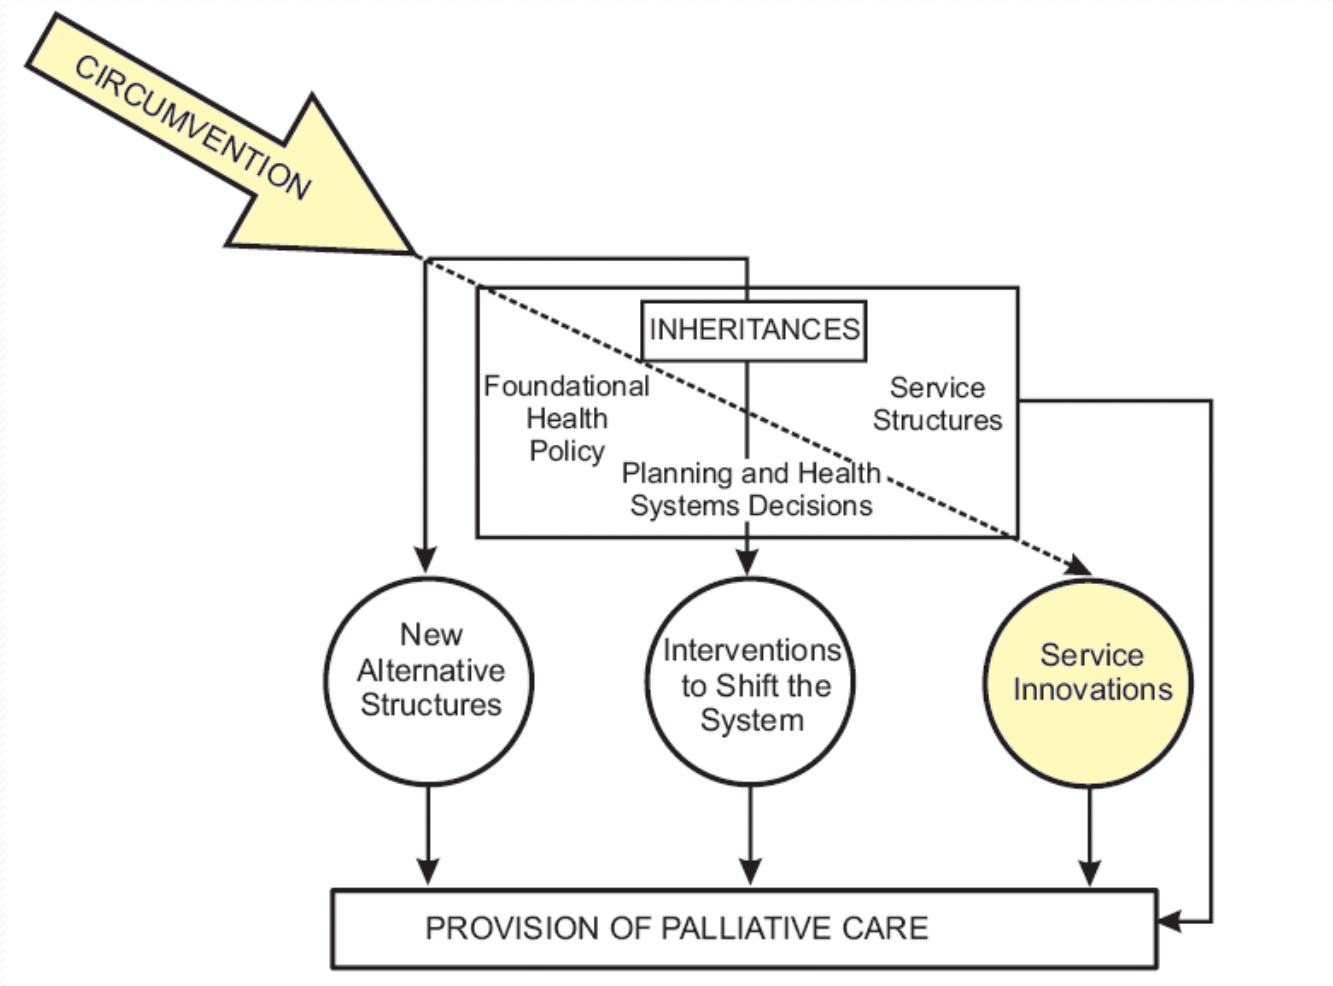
CIRCUMVENTION

INHERITANCES

Foundational Health Policy

Service Structures

Planning and Health Systems Decisions

New Alternative Structures

Interventions to Shift the System

Service Innovations

PROVISION OF PALLIATIVE CARE